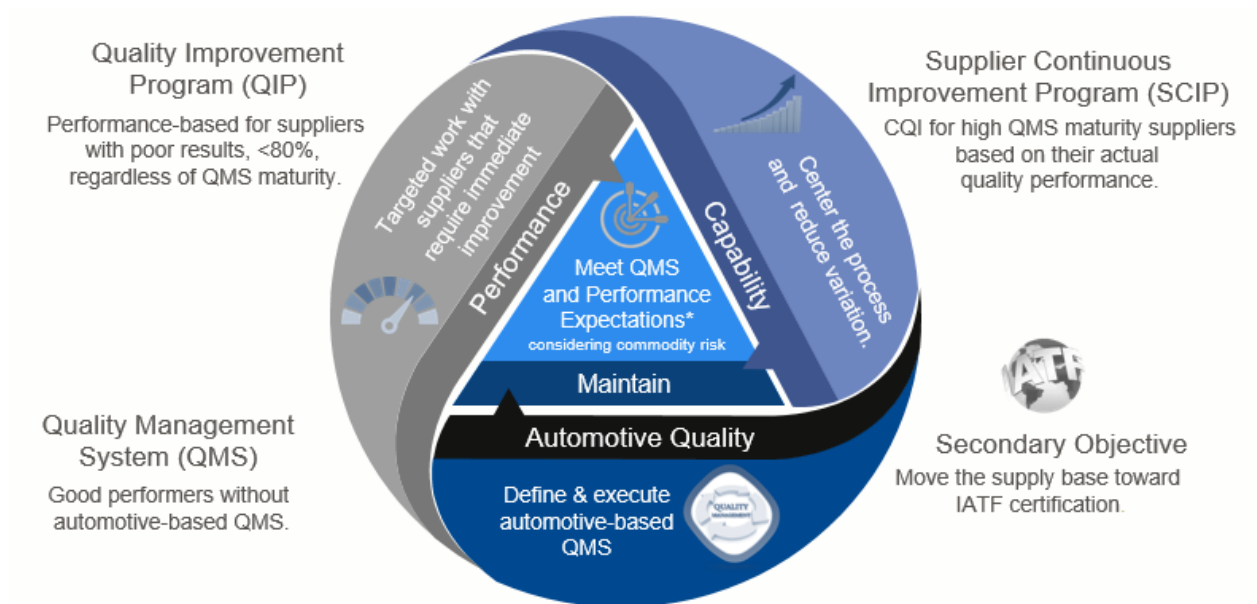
Quality Improvement Program (QIP)

Performance-based for suppliers with poor results, <80%, regardless of QMS maturity.

Supplier Continuous Improvement Program (SCIP)

CQI for high QMS maturity suppliers based on their actual quality performance.

Targeted work with suppliers that require immediate improvement

Performance

Capability

Center the process and reduce variation.

Meet QMS and Performance Expectations*
considering commodity risk

Maintain

Automotive Quality

Define & execute automotive-based QMS

QUALITY MANAGEMENT

IATF

Quality Management System (QMS)

Good performers without automotive-based QMS.

Secondary Objective

Move the supply base toward IATF certification.